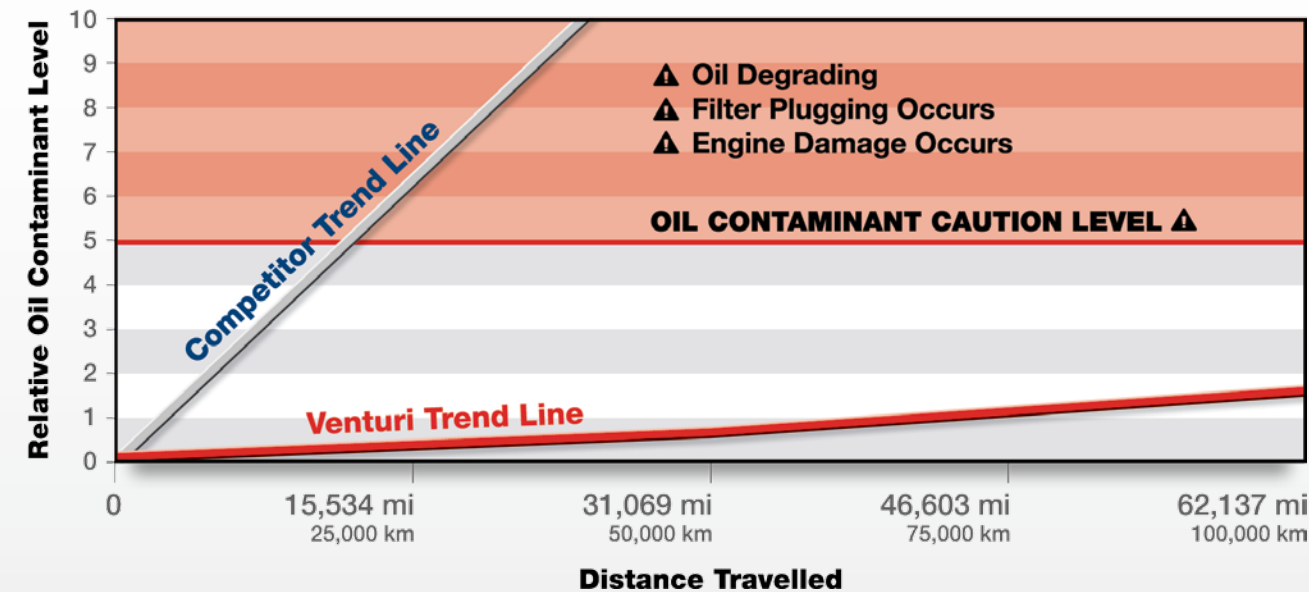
Relative Oil Contaminant Level

10
9
8
7
6
5
4
3
2
1
0

⚠ Oil Degrading
⚠ Filter Plugging Occurs
⚠ Engine Damage Occurs

OIL CONTAMINANT CAUTION LEVEL ⚠

Competitor Trend Line

Venturi Trend Line

0
15,534 mi
25,000 km
31,069 mi
50,000 km
46,603 mi
75,000 km
62,137 mi
100,000 km

Distance Travelled